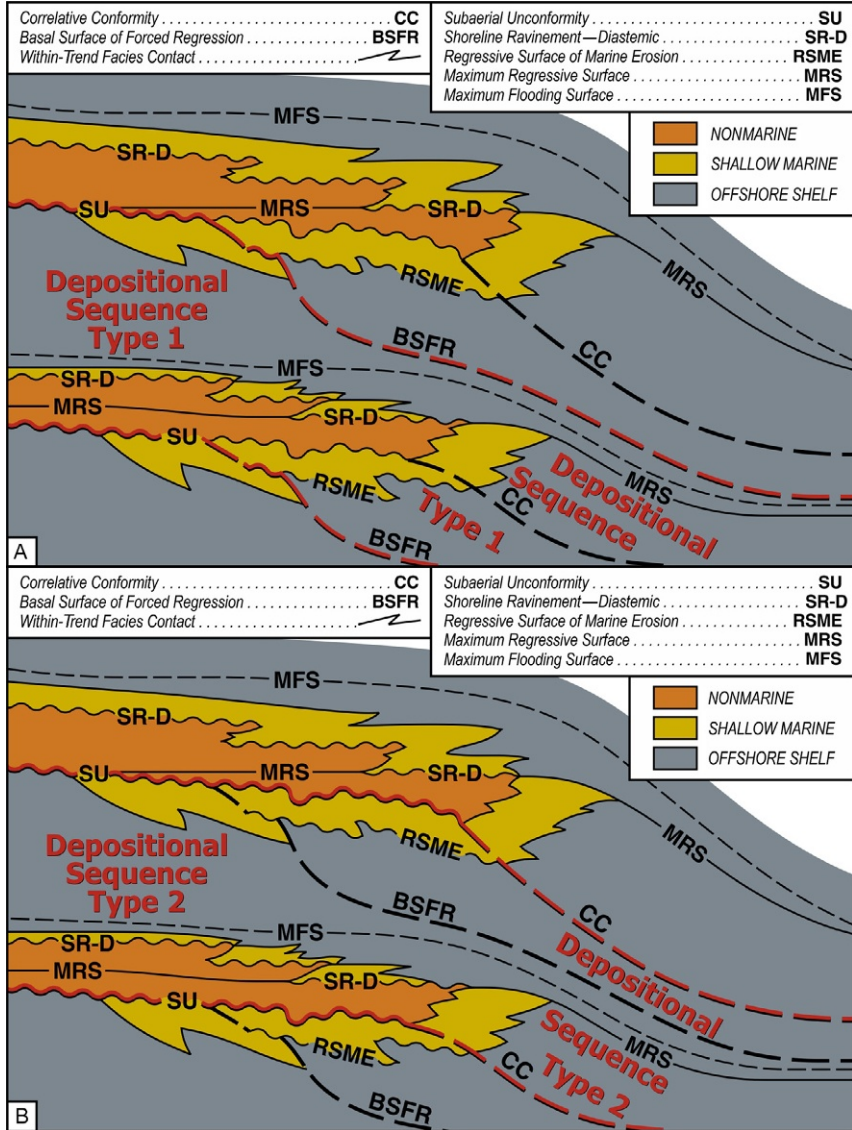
Correlative Conformity . . . . . . . . . . . . . . . . . . . . . . . . . . . . CC
Basal Surface of Forced Regression . . . . . . . . . . . . BSFR
Within-Trend Facies Contact . . . . . . . . . . . . . . . . . . . .

Subaerial Unconformity . . . . . . . . . . . . . . . . . . . . . . . . . SU
Shoreline Ravinement—Diastemic . . . . . . . . . . . . . . SR-D
Regressive Surface of Marine Erosion . . . . . . . . . . . . RSME
Maximum Regressive Surface . . . . . . . . . . . . . . . . . . . MRS
Maximum Flooding Surface . . . . . . . . . . . . . . . . . . . . . MFS

NONMARINE
SHALLOW MARINE
OFFSHORE SHELF

MFS
SR-D
SU
MRS
SR-D
RSME
MRS
Depositional Sequence Type 1
BSFR
CC
MFS
SR-D
MRS
SR-D
SU
RSME
MRS
CC
BSFR
Depositional Sequence Type 1
A

Correlative Conformity . . . . . . . . . . . . . . . . . . . . . . . . . . . . CC
Basal Surface of Forced Regression . . . . . . . . . . . . BSFR
Within-Trend Facies Contact . . . . . . . . . . . . . . . . . . . .

Subaerial Unconformity . . . . . . . . . . . . . . . . . . . . . . . . . SU
Shoreline Ravinement—Diastemic . . . . . . . . . . . . . . SR-D
Regressive Surface of Marine Erosion . . . . . . . . . . . . RSME
Maximum Regressive Surface . . . . . . . . . . . . . . . . . . . MRS
Maximum Flooding Surface . . . . . . . . . . . . . . . . . . . . . MFS

NONMARINE
SHALLOW MARINE
OFFSHORE SHELF

MFS
SR-D
SU
MRS
SR-D
RSME
MRS
Depositional Sequence Type 2
BSFR
CC
MFS
SR-D
MRS
SR-D
SU
RSME
MRS
CC
BSFR
Depositional Sequence Type 2
B